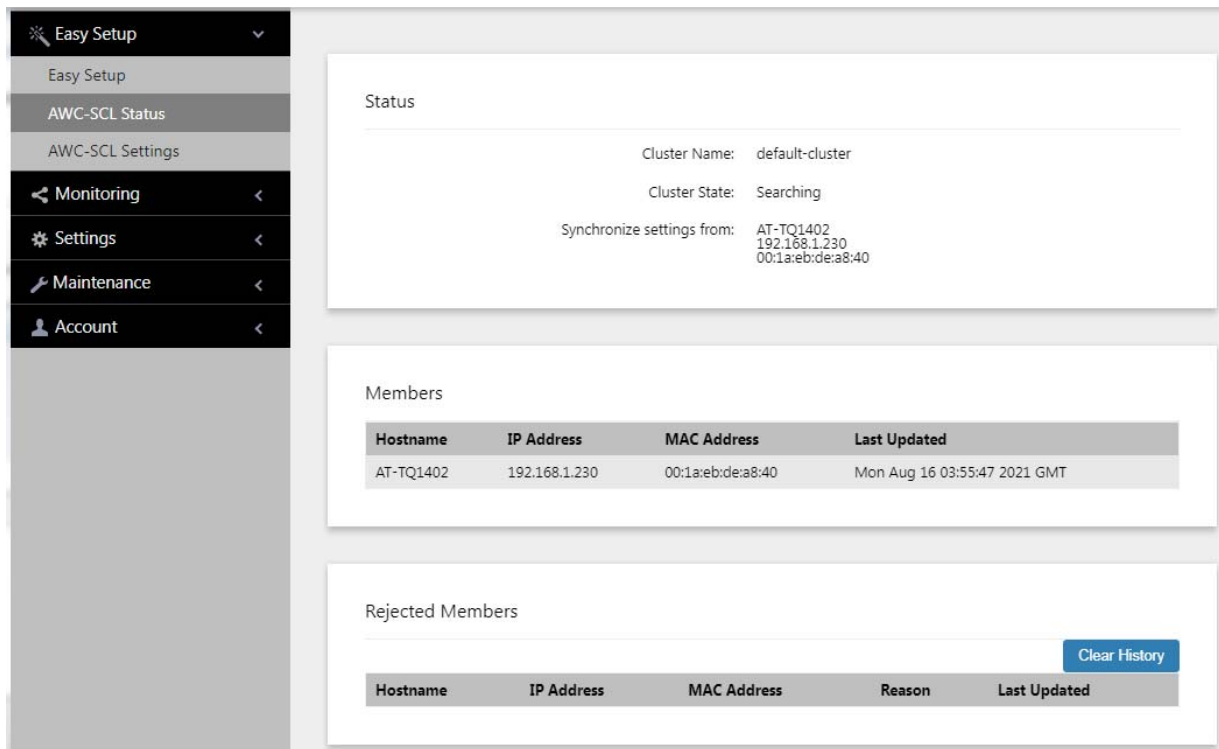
Easy Setup
Easy Setup
AWC-SCL Status
AWC-SCL Settings
Monitoring
Settings
Maintenance
Account

Status

Cluster Name: default-cluster

Cluster State: Searching

Synchronize settings from: AT-TQ1402
192.168.1.230
00:1a:eb:de:a8:40

Members

| Hostname | IP Address | MAC Address | Last Updated |
|---|---|---|---|
| AT-TQ1402 | 192.168.1.230 | 00:1a:eb:de:a8:40 | Mon Aug 16 03:55:47 2021 GMT |

Rejected Members

Clear History

| Hostname | IP Address | MAC Address | Reason | Last Updated |
|---|---|---|---|---|